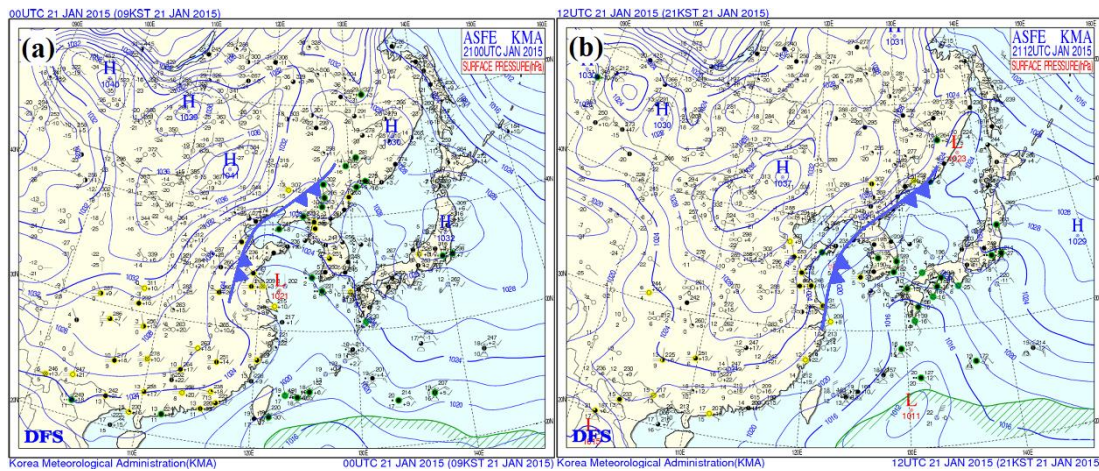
00UTC 21 JAN 2015 (09KST 21 JAN 2015)

(a)

ASFE KMA
2100UTC JAN 2015
SURFACE PRESSURE(hPa)

H 1040
H 1036
H 1041
H 1036
H 1032
L 1021

DFS

Korea Meteorological Administration(KMA)

00UTC 21 JAN 2015 (09KST 21 JAN 2015)

12UTC 21 JAN 2015 (21KST 21 JAN 2015)

(b)

ASFE KMA
2112UTC JAN 2015
SURFACE PRESSURE(hPa)

H 1031
H 1030
H 1037
L 1023
H 1029
L 1011

DFS

Korea Meteorological Administration(KMA)

12UTC 21 JAN 2015 (21KST 21 JAN 2015)